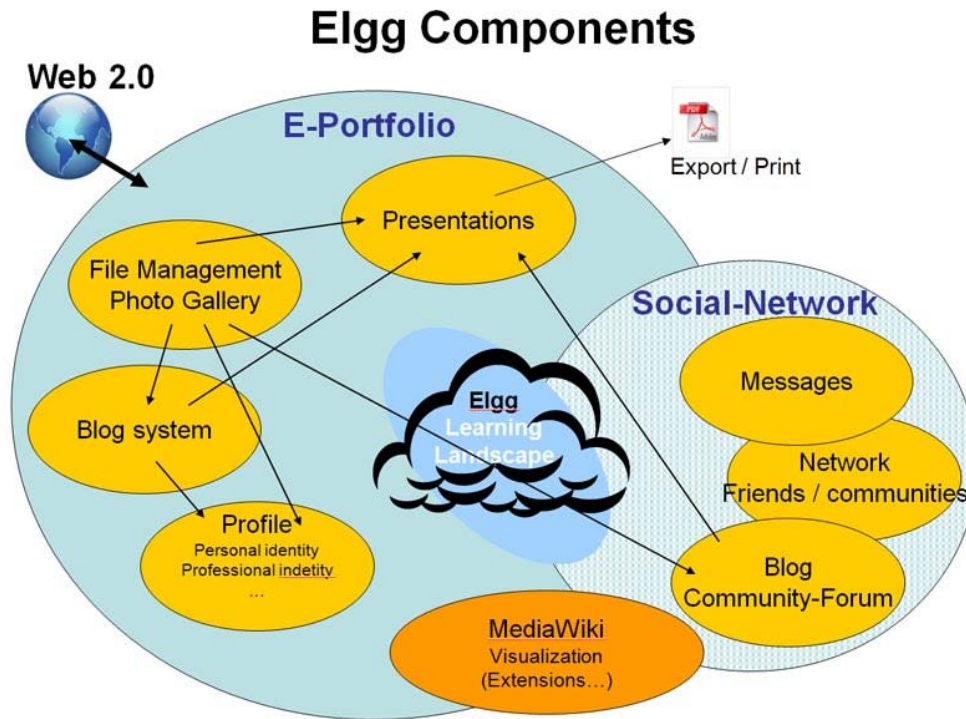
Elgg Components

Web 2.0

E-Portfolio

PDF

Export / Print

Presentations

File Management
Photo Gallery

Social-Network

Messages

Blog system

Elgg
Learning
Landscape

Network
Friends / communities

Profile
Personal identity
Professional indetity
...

Blog
Community-Forum

MediaWiki
Visualization
(Extensions...)